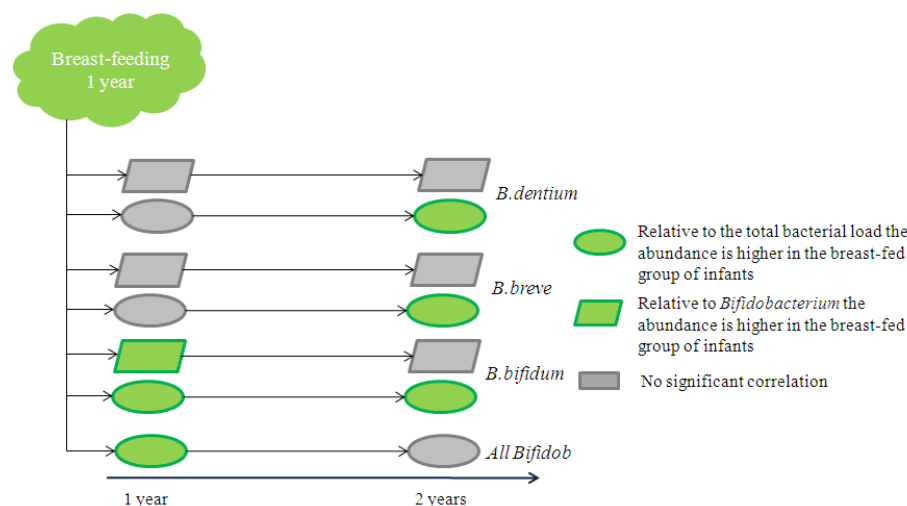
Breast-feeding 1 year

B.dentium

B.breve

B.bifidum

All Bifidob

1 year

2 years

Relative to the total bacterial load the abundance is higher in the breast-fed group of infants

Relative to *Bifidobacterium* the abundance is higher in the breast-fed group of infants

No significant correlation